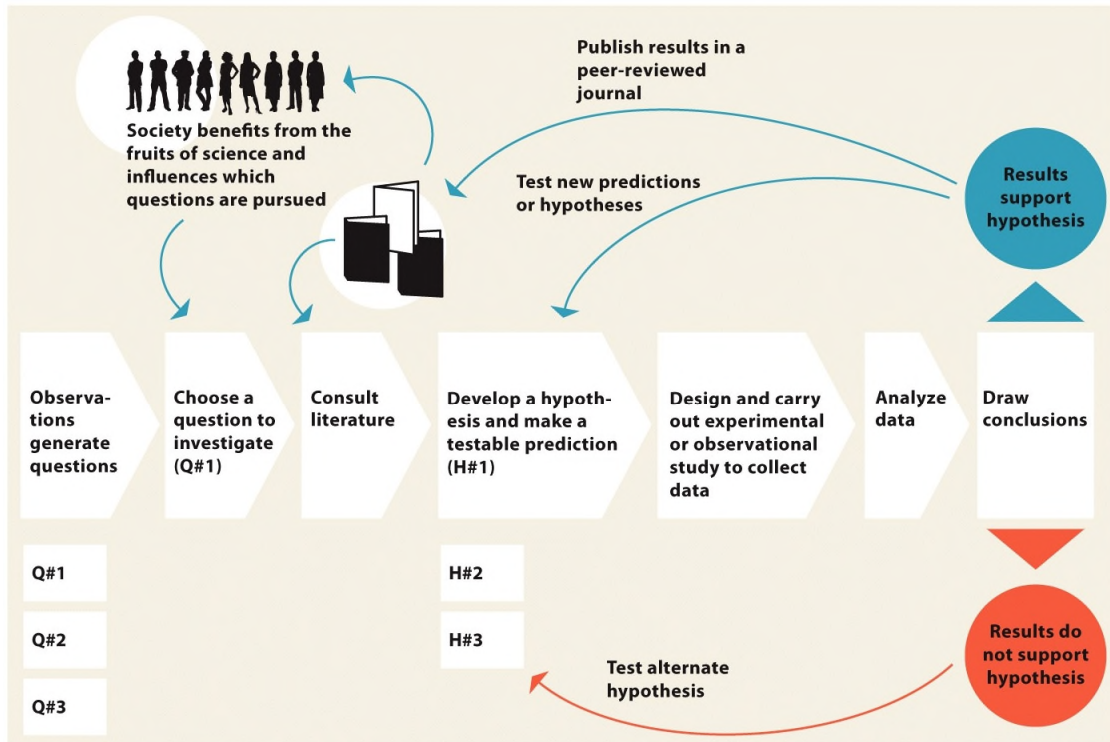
Society benefits from the fruits of science and influences which questions are pursued

Publish results in a peer-reviewed journal

Test new predictions or hypotheses

Results support hypothesis

Observations generate questions

Choose a question to investigate (Q#1)

Consult literature

Develop a hypothesis and make a testable prediction (H#1)

Design and carry out experimental or observational study to collect data

Analyze data

Draw conclusions

Q#1

Q#2

Q#3

H#2

H#3

Test alternate hypothesis

Results do not support hypothesis